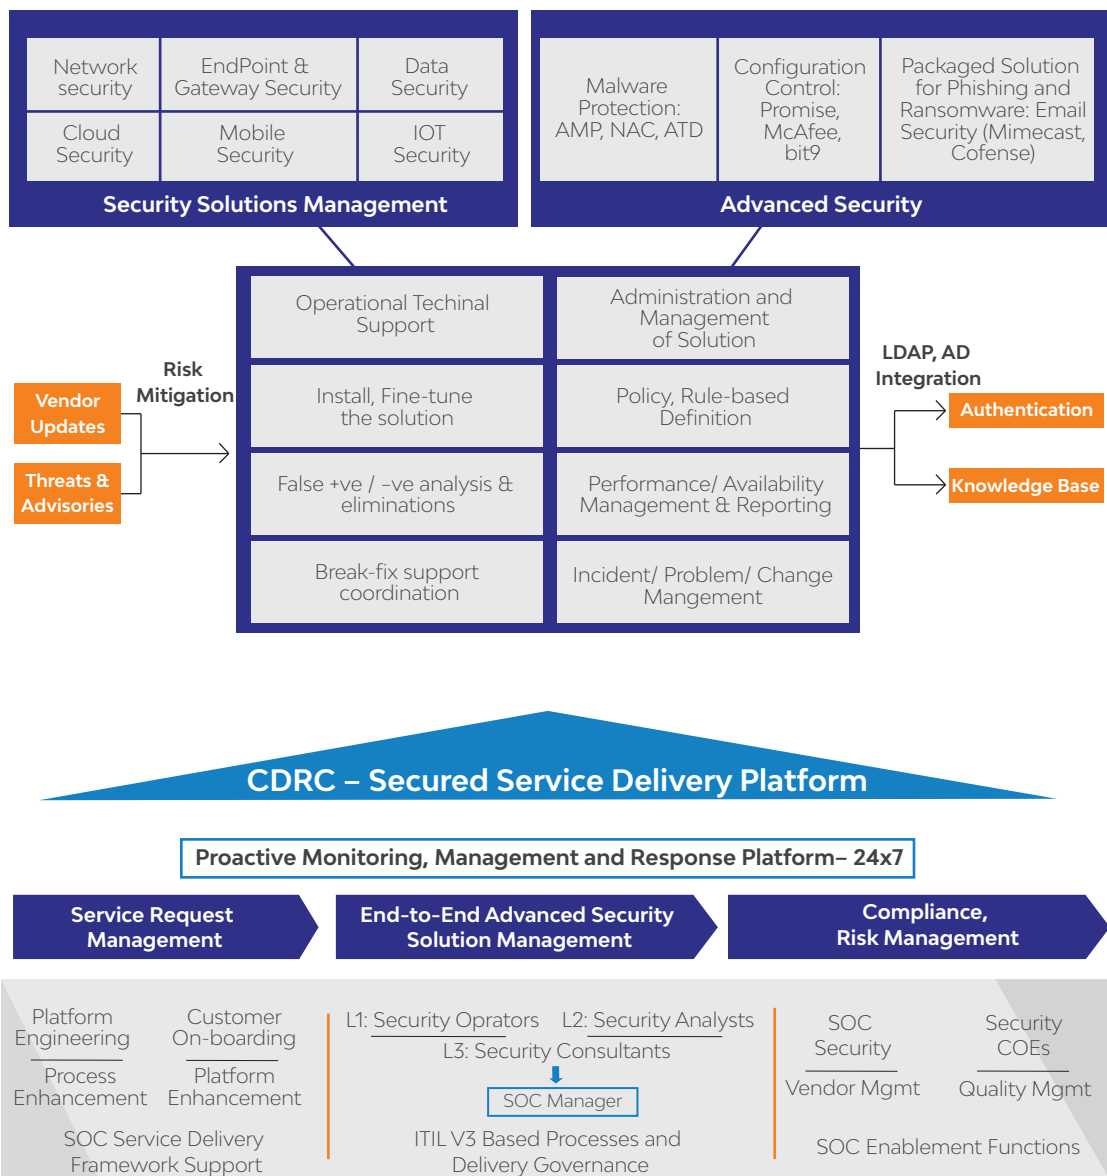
Network security

EndPoint & Gateway Security

Data Security

Cloud Security

Mobile Security

IOT Security

Security Solutions Management

Malware Protection: AMP, NAC, ATD

Configuration Control: Promise, McAfee, bit9

Packaged Solution for Phishing and Ransomware: Email Security (Mimecast, Cofense)

Advanced Security

Vendor Updates

Threats & Advisories

Risk Mitigation

Operational Techinal Support

Administration and Management of Solution

Install, Fine-tune the solution

Policy, Rule-based Definition

False +ve / –ve analysis & eliminations

Performance/ Availability Management & Reporting

Break-fix support coordination

Incident/ Problem/ Change Mangement

LDAP, AD Integration

Authentication

Knowledge Base

CDRC – Secured Service Delivery Platform

Proactive Monitoring, Management and Response Platform– 24x7

Service Request Management

End-to-End Advanced Security Solution Management

Compliance, Risk Management

Platform Engineering

Customer On-boarding

Process Enhancement

Platform Enhancement

SOC Service Delivery Framework Support

L1: Security Oprators

L2: Security Analysts

L3: Security Consultants

SOC Manager

ITIL V3 Based Processes and Delivery Governance

SOC Security

Security COEs

Vendor Mgmt

Quality Mgmt

SOC Enablement Functions